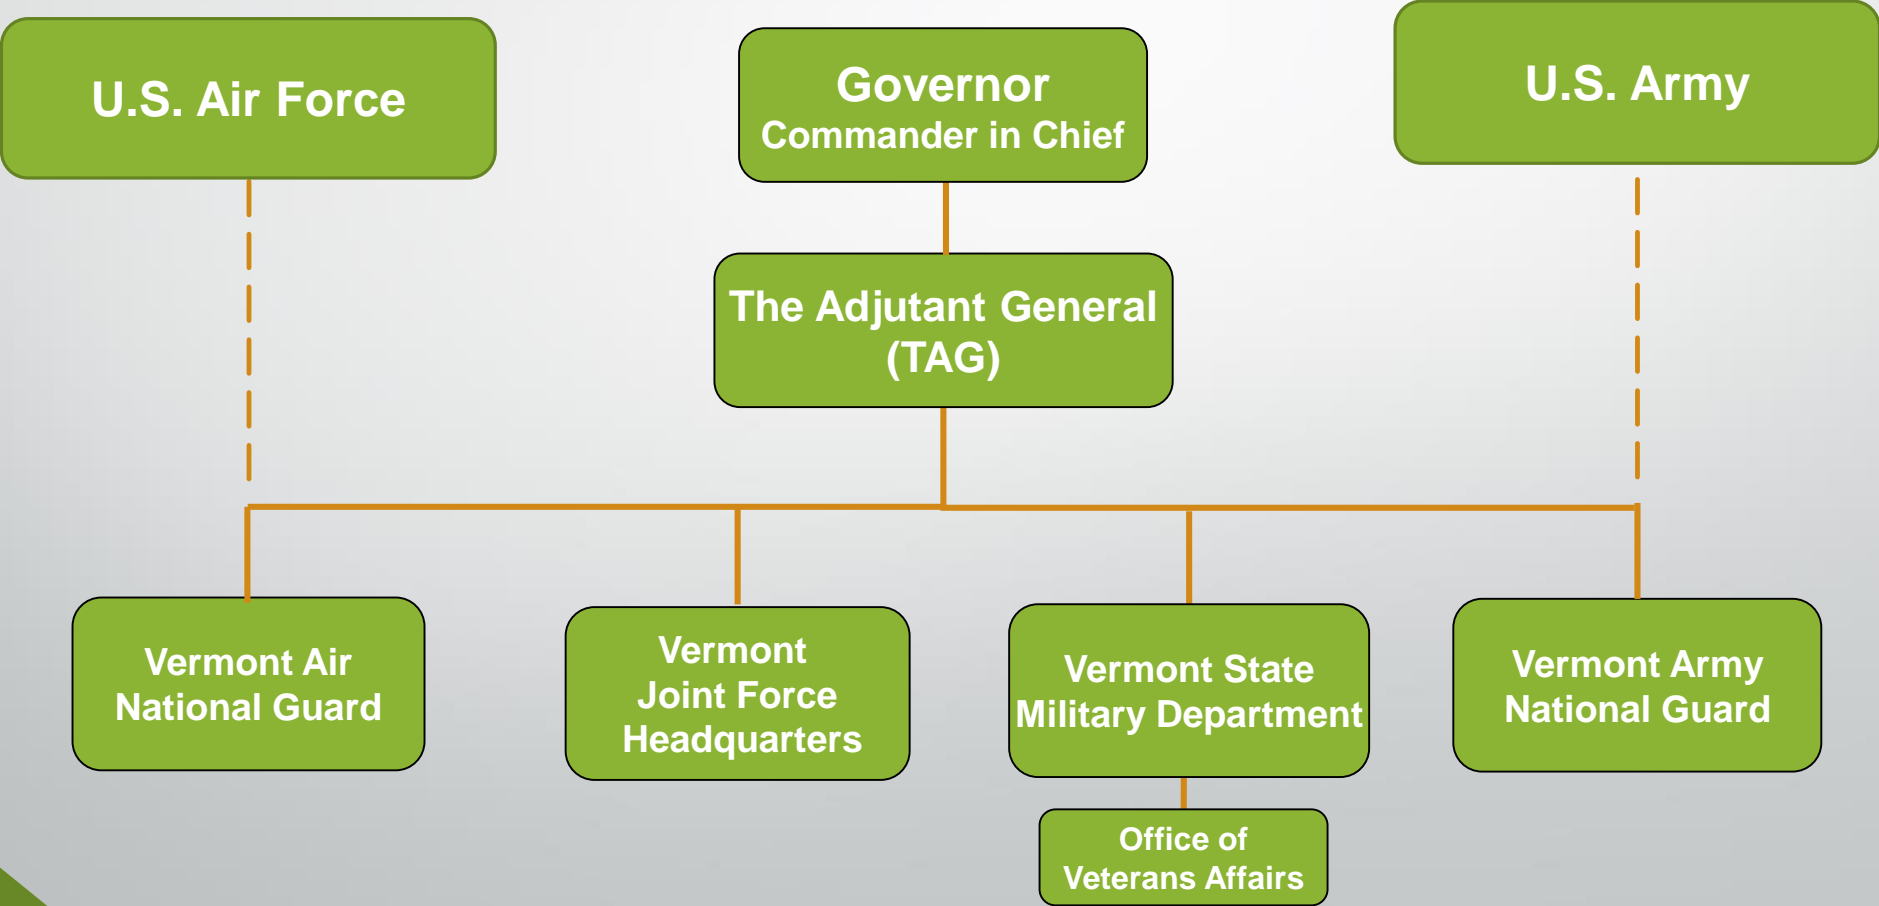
U.S. Air Force

Governor
Commander in Chief

U.S. Army

The Adjutant General
(TAG)

Vermont Air
National Guard

Vermont
Joint Force
Headquarters

Vermont State
Military Department

Vermont Army
National Guard

Office of
Veterans Affairs